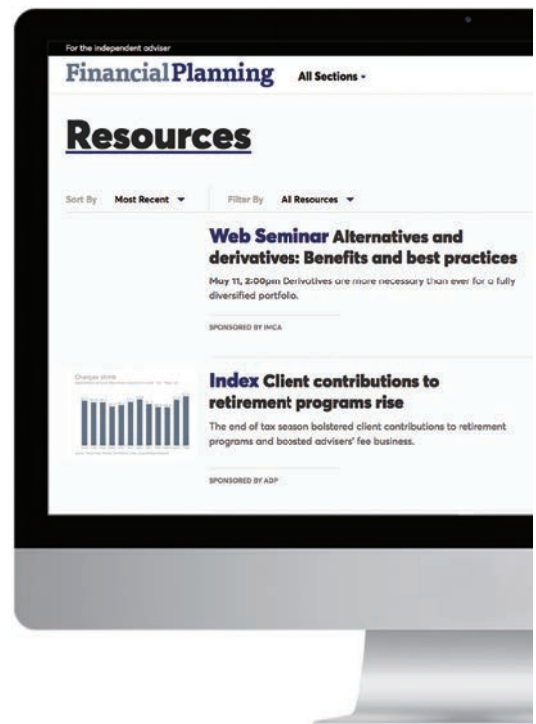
For the independent adviser

FinancialPlanning All Sections ▾

Resources

Sort By Most Recent ▾ Filter By All Resources ▾

Web Seminar Alternatives and derivatives: Benefits and best practices

May 11, 2:00pm Derivatives are more necessary than ever for a fully diversified portfolio.

SPONSORED BY IMCA

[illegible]

Index Client contributions to retirement programs rise

The end of tax season bolstered client contributions to retirement programs and boosted advisers' fee business.

SPONSORED BY ADP